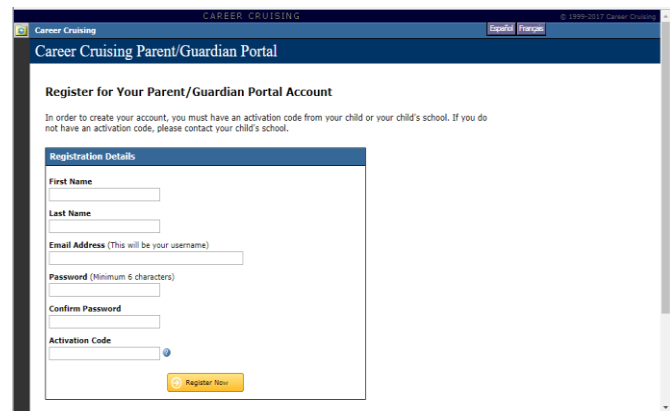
CAREER CRUISING

© 1999-2017 Career Cruising

Career Cruising

Español Français

Career Cruising Parent/Guardian Portal

Register for Your Parent/Guardian Portal Account

In order to create your account, you must have an activation code from your child or your child's school. If you do not have an activation code, please contact your child's school.

Registration Details

First Name

Last Name

Email Address (This will be your username)

Password (Minimum 6 characters)

Confirm Password

Activation Code

Register Now